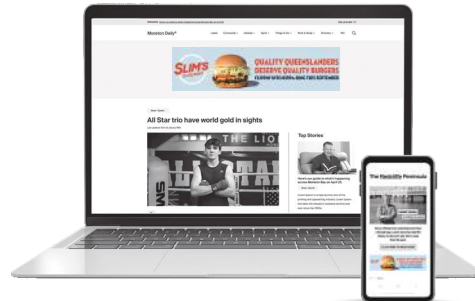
Moreton Daily

SLIM'S

QUALITY QUEENSLANDERS DESERVE QUALITY BURGERS

All Star trio have world gold in sights

Top Stories

THE LIO

Here's our guide to what's happening across Moreton Bay on April 25

The Redcliffe Peninsula